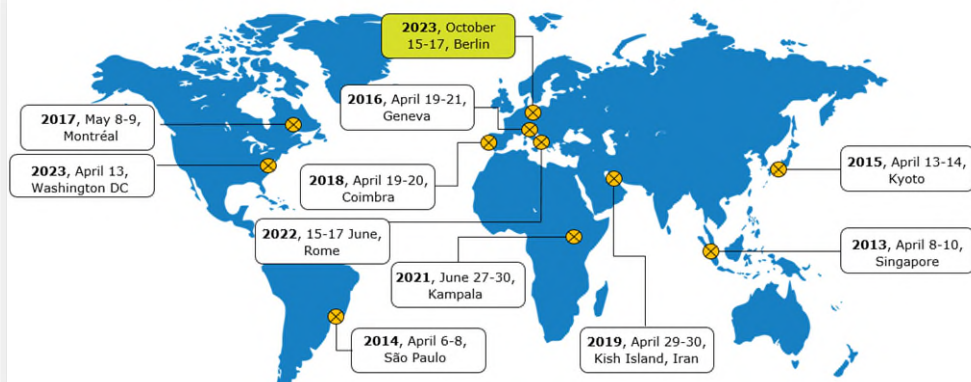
**2023**, October 15-17, Berlin

**2016**, April 19-21, Geneva

**2017**, May 8-9, Montréal

**2023**, April 13, Washington DC

**2018**, April 19-20, Coimbra

**2015**, April 13-14, Kyoto

**2022**, 15-17 June, Rome

**2013**, April 8-10, Singapore

**2021**, June 27-30, Kampala

**2014**, April 6-8, São Paulo

**2019**, April 29-30, Kish Island, Iran